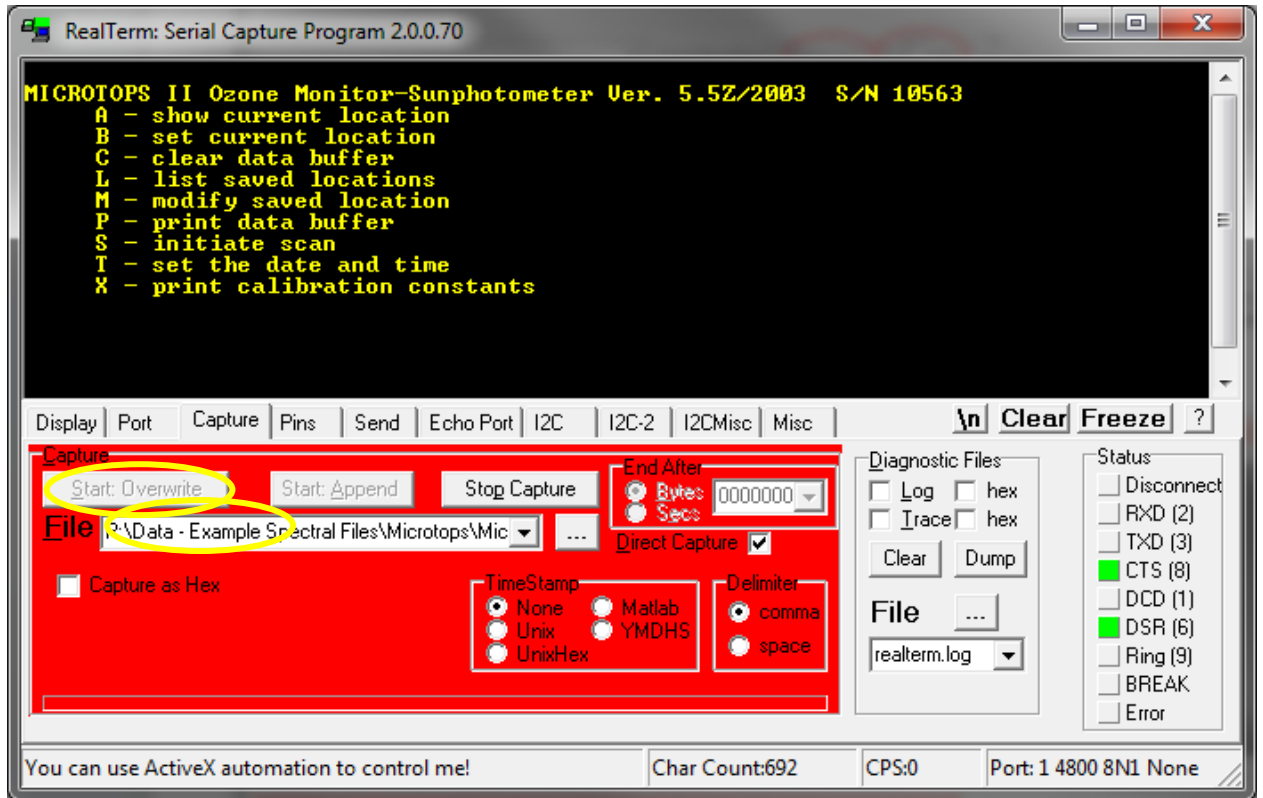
RealTerm: Serial Capture Program 2.0.0.70

MICROTOPS II Ozone Monitor-Sunphotometer Ver. 5.5Z/2003 S/N 10563
A - show current location
B - set current location
C - clear data buffer
L - list saved locations
M - modify saved location
P - print data buffer
S - initiate scan
T - set the date and time
X - print calibration constants

Display | Port | Capture | Pins | Send | Echo Port | I2C | I2C-2 | I2CMisc | Misc

\n | Clear | Freeze | ?

Capture

Start: Overwrite | Start: Append | Stop Capture

End After
Bytes
Secs
0000000

File :\Data - Example Spectral Files\Microtops\Mic ...

Direct Capture

Capture as Hex

TimeStamp
None
Unix
UnixHex
Matlab
YMDHS

Delimiter
comma
space

Diagnostic Files
Log hex
Trace hex
Clear Dump
File ...
realterm.log

Status
Disconnect
RXD (2)
TXD (3)
CTS (8)
DCD (1)
DSR (6)
Ring (9)
BREAK
Error

You can use ActiveX automation to control me! | Char Count:692 | CPS:0 | Port: 1 4800 8N1 None